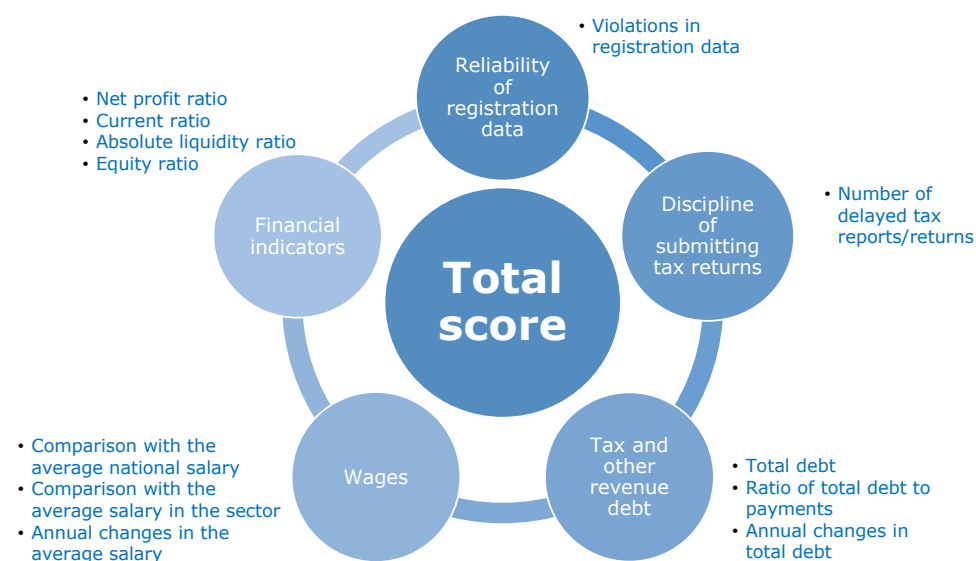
Total score

Reliability of registration data
• Violations in registration data

Discipline of submitting tax returns
• Number of delayed tax reports/returns

Tax and other revenue debt
• Total debt
• Ratio of total debt to payments
• Annual changes in total debt

Wages
• Comparison with the average national salary
• Comparison with the average salary in the sector
• Annual changes in the average salary

Financial indicators
• Net profit ratio
• Current ratio
• Absolute liquidity ratio
• Equity ratio